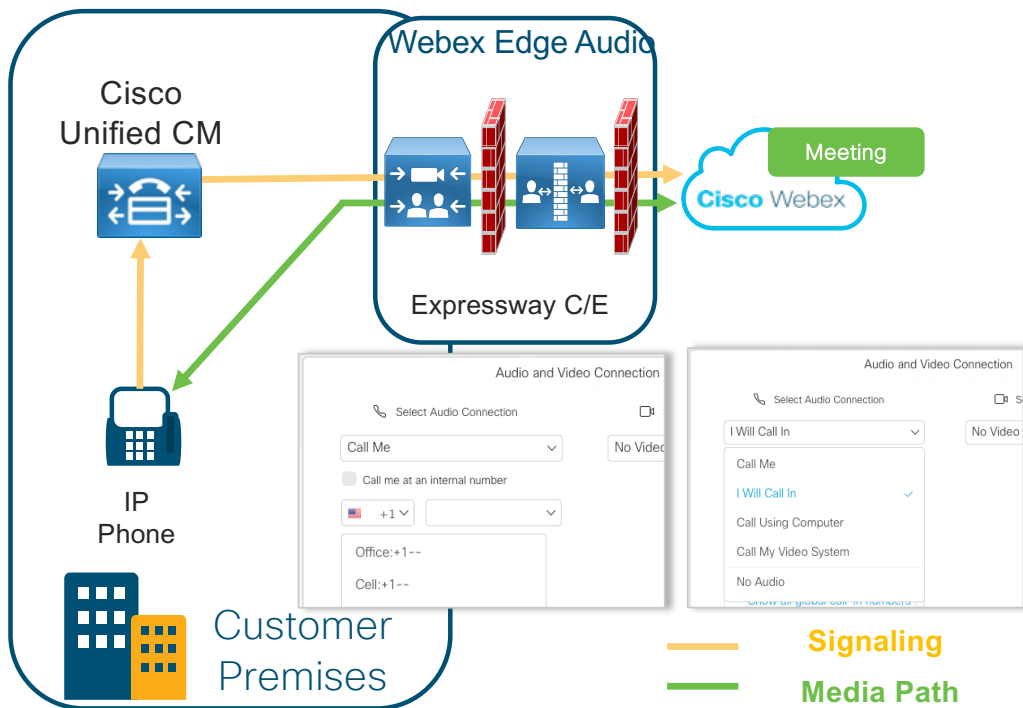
Webex Edge Audio

Cisco Unified CM

Meeting

Cisco Webex

Expressway C/E

IP Phone

Customer Premises

Audio and Video Connection

Select Audio Connection

Call Me

No Video

Call me at an internal number

+1

Office:+1--

Cell:+1--

Audio and Video Connection

Select Audio Connection

I Will Call In

No Video

Call Me

I Will Call In

Call Using Computer

Call My Video System

No Audio

Show all global call-in numbers

Signaling

Media Path